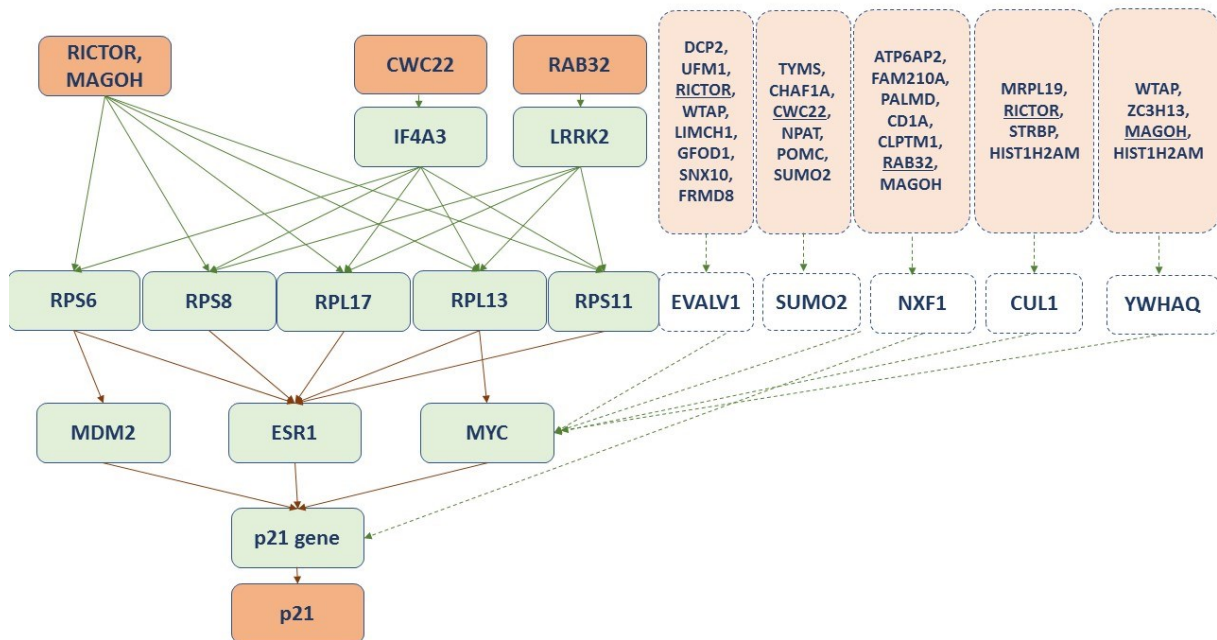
RICTOR, MAGOH

CWC22

RAB32

IF4A3

LRRK2

DCP2, UFM1, RICTOR, WTAP, LIMCH1, GFOD1, SNX10, FRMD8

TYMS, CHAF1A, CWC22, NPAT, POMC, SUMO2

ATP6AP2, FAM210A, PALMD, CD1A, CLPTM1, RAB32, MAGOH

MRPL19, RICTOR, STRBP, HIST1H2AM

WTAP, ZC3H13, MAGOH, HIST1H2AM

RPS6

RPS8

RPL17

RPL13

RPS11

EVALV1

SUMO2

NXF1

CUL1

YWHAQ

MDM2

ESR1

MYC

p21 gene

p21